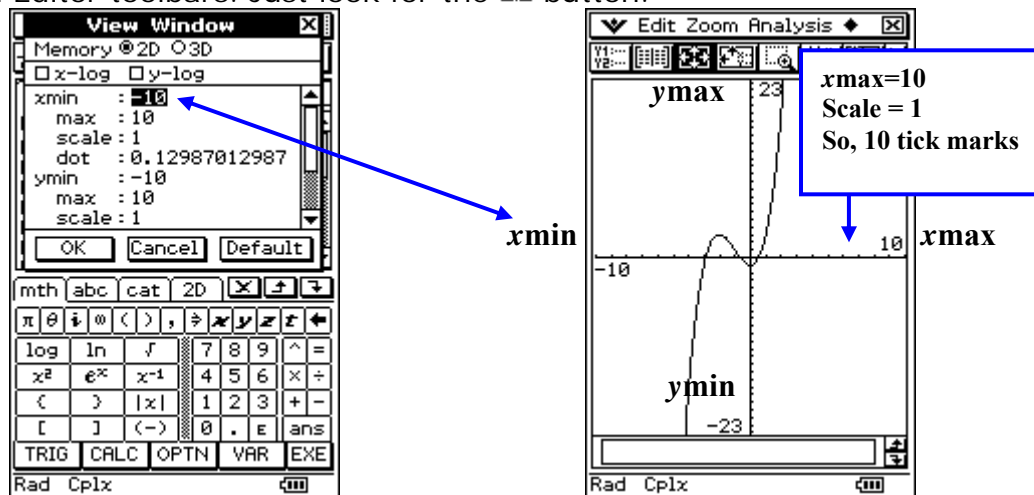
Editor toolbar. Just look for the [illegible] button.

View Window

Memory ◉2D ○3D

☐x-log ☐y-log

xmin : -10
max : 10
scale : 1
dot : 0.12987012987
ymin : -10
max : 10
scale : 1

OK Cancel Default

mth abc cat 2D

π θ i ∞ ( ) , ⇒ x y z t ←

log ln √ 7 8 9 ^ =

$x^2$ $e^x$ $x^{-1}$ 4 5 6 × ÷

{ } |x| 1 2 3 + −

[ ] (−) 0 . E ans

TRIG CALC OPTN VAR EXE

Rad Cplx

xmin

Edit Zoom Analysis

ymax

23

xmax=10
Scale = 1
So, 10 tick marks

10 xmax

-10

ymin

-23

Rad Cplx